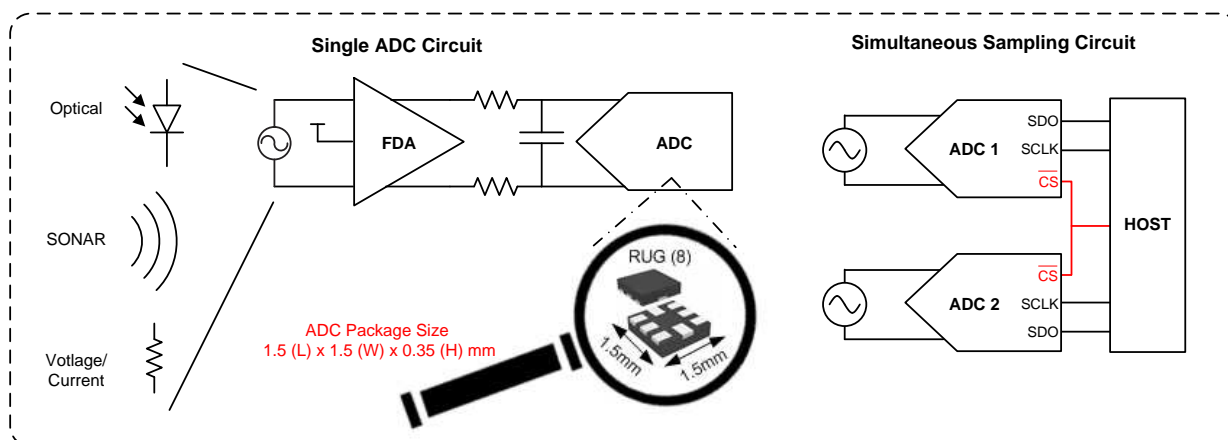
Single ADC Circuit

Optical

SONAR

Votlage/ Current

FDA

ADC

RUG (8)

ADC Package Size
1.5 (L) x 1.5 (W) x 0.35 (H) mm

1.5mm

1.5mm

Simultaneous Sampling Circuit

ADC 1

SDO

SCLK

$\overline{CS}$

HOST

$\overline{CS}$

ADC 2

SCLK

SDO